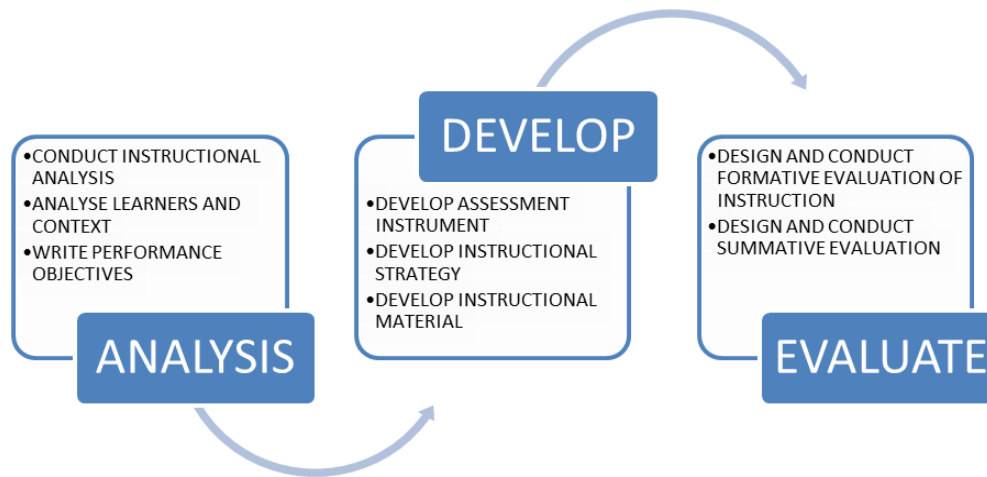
•CONDUCT INSTRUCTIONAL ANALYSIS
•ANALYSE LEARNERS AND CONTEXT
•WRITE PERFORMANCE OBJECTIVES

ANALYSIS

DEVELOP

•DEVELOP ASSESSMENT INSTRUMENT
•DEVELOP INSTRUCTIONAL STRATEGY
•DEVELOP INSTRUCTIONAL MATERIAL

•DESIGN AND CONDUCT FORMATIVE EVALUATION OF INSTRUCTION
•DESIGN AND CONDUCT SUMMATIVE EVALUATION

EVALUATE